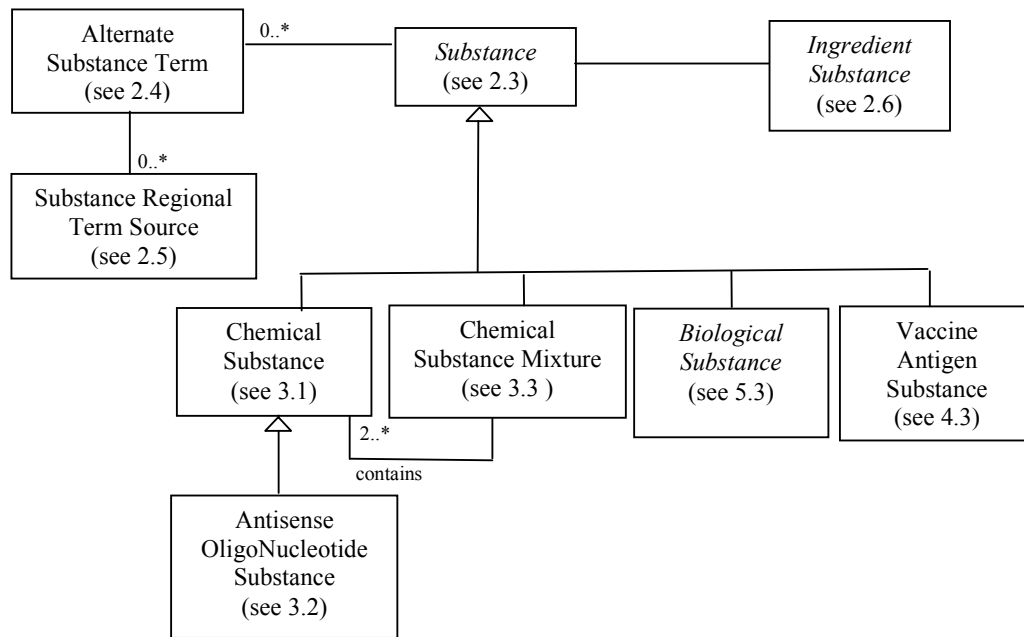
Alternate Substance Term (see 2.4)

0..*

Substance (see 2.3)

Ingredient Substance (see 2.6)

0..*

Substance Regional Term Source (see 2.5)

Chemical Substance (see 3.1)

Chemical Substance Mixture (see 3.3 )

Biological Substance (see 5.3)

Vaccine Antigen Substance (see 4.3)

2..*

contains

Antisense OligoNucleotide Substance (see 3.2)